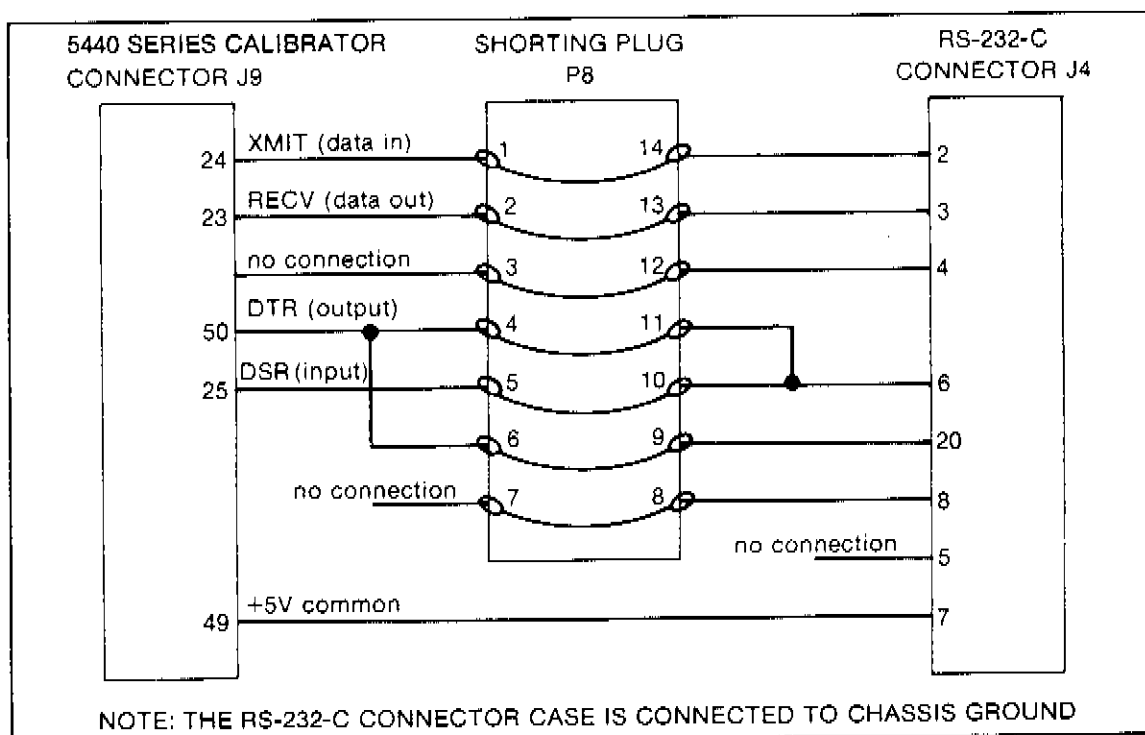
5440 SERIES CALIBRATOR CONNECTOR J9

SHORTING PLUG P8

RS-232-C CONNECTOR J4

24 XMIT (data in) 1 14 2

23 RECV (data out) 2 13 3

no connection 3 12 4

50 DTR (output) 4 11

25 DSR (input) 5 10 6

6 9 20

no connection 7 8 8

no connection 5

49 +5V common 7

NOTE: THE RS-232-C CONNECTOR CASE IS CONNECTED TO CHASSIS GROUND